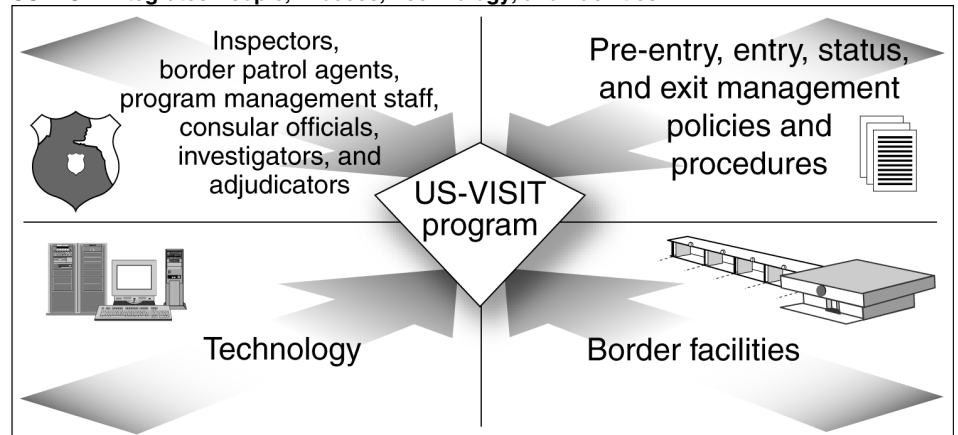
US-VISIT Integrates People, Process, Technology, and Facilities

Inspectors, border patrol agents, program management staff, consular officials, investigators, and adjudicators

Pre-entry, entry, status, and exit management policies and procedures

US-VISIT program

Technology

Border facilities